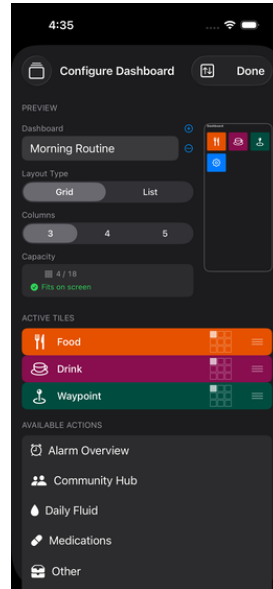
4:35

Configure Dashboard

Done

PREVIEW

Dashboard

Morning Routine

Layout Type

Grid

List

Columns

3

4

5

Capacity

4 / 18

Fits on screen

Dashboard

ACTIVE TILES

Food

Drink

Waypoint

AVAILABLE ACTIONS

Alarm Overview

Community Hub

Daily Fluid

Medications

Other